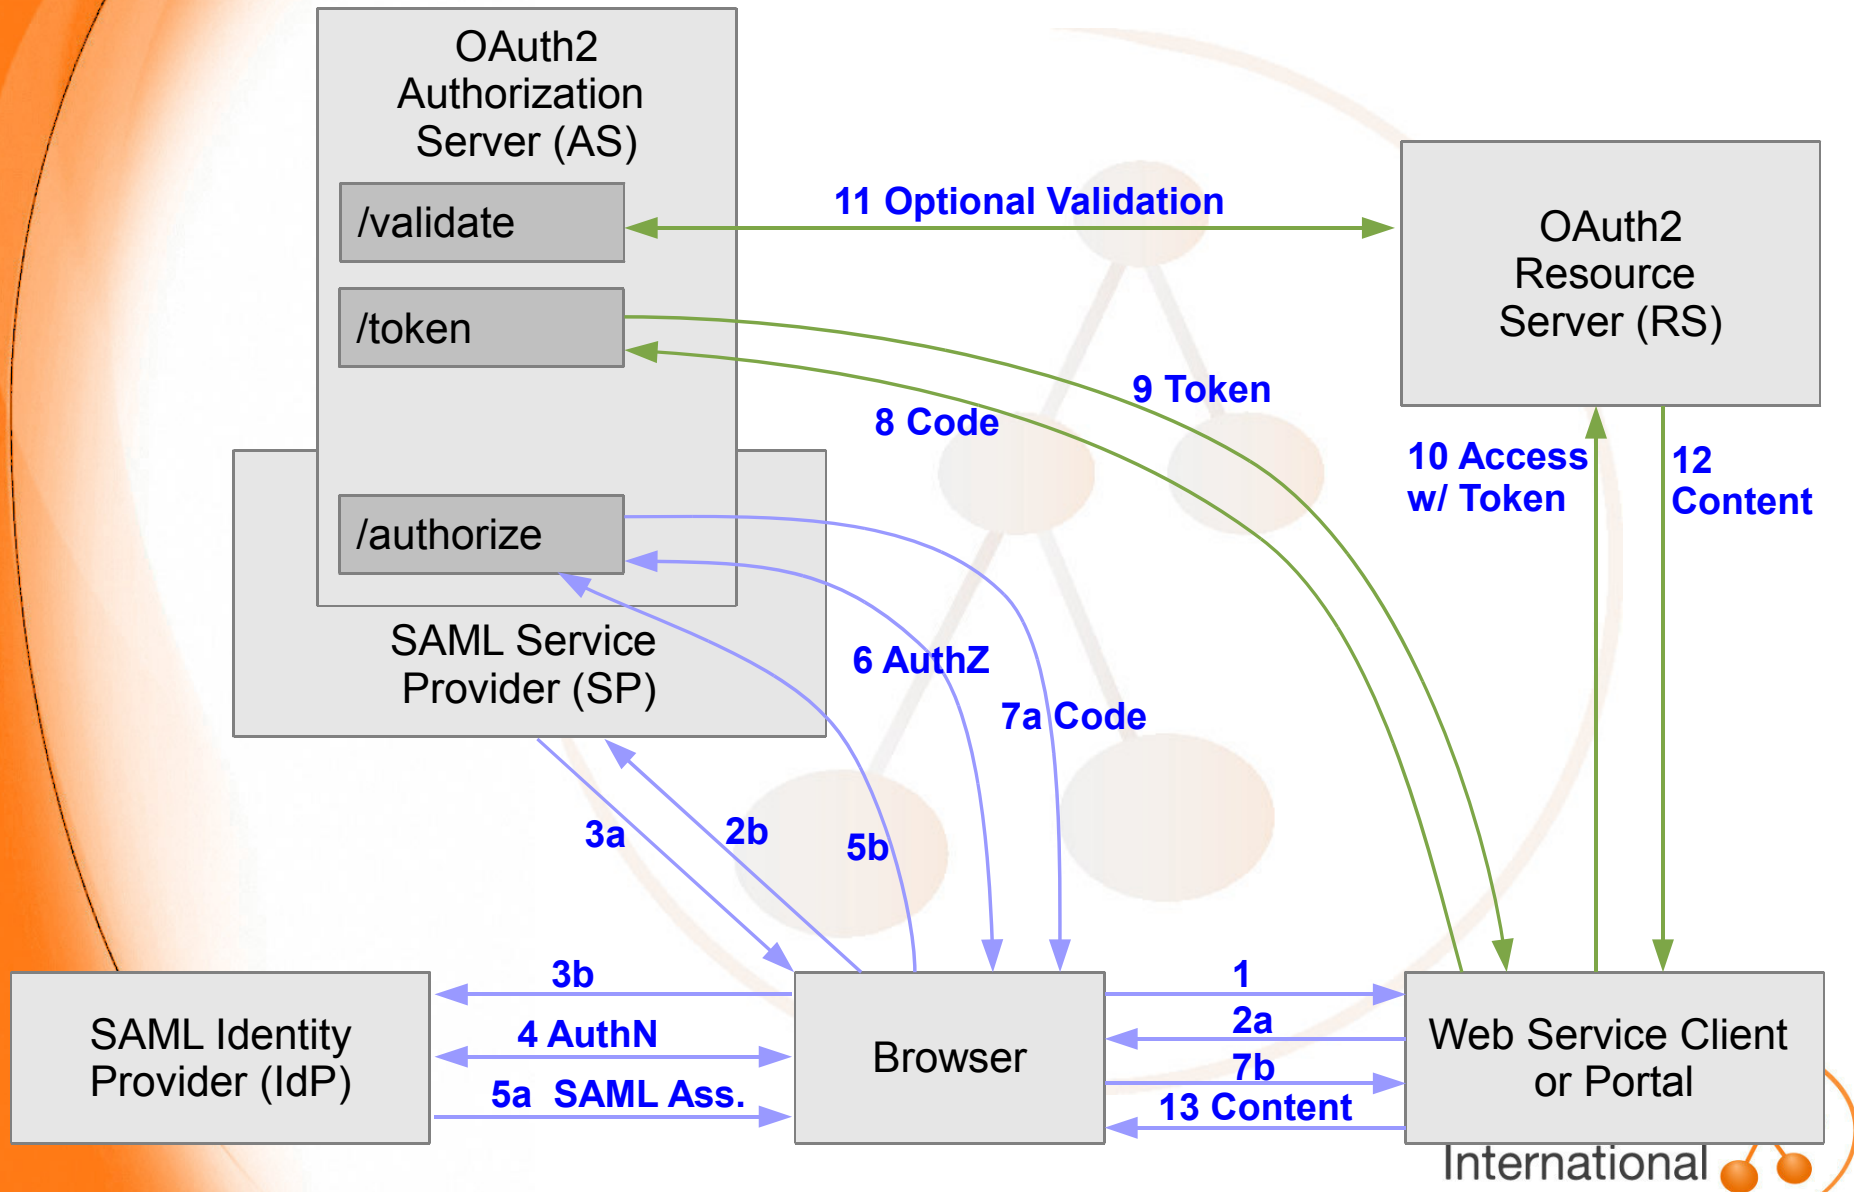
OAuth2 Authorization Server (AS)

/validate

/token

/authorize

SAML Service Provider (SP)

11 Optional Validation

OAuth2 Resource Server (RS)

9 Token

8 Code

10 Access w/ Token

12 Content

6 AuthZ

7a Code

3a

2b

5b

3b

4 AuthN

5a SAML Ass.

1

2a

7b

13 Content

SAML Identity Provider (IdP)

Browser

Web Service Client or Portal

International